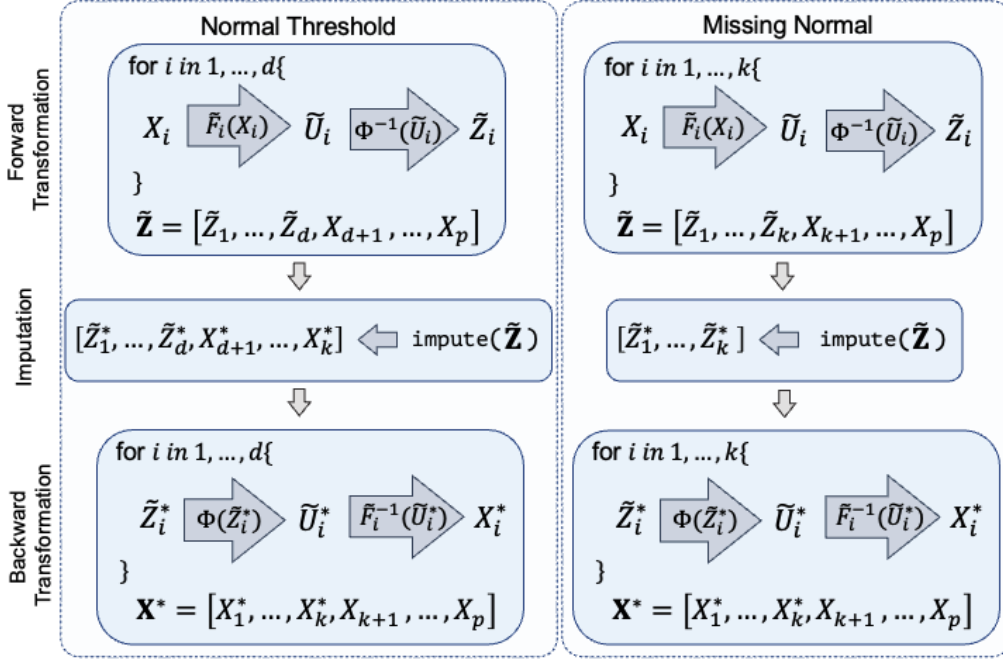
Normal Threshold

Missing Normal

Forward Transformation

for $i$ $in$ $1, \dots, d$\{

$X_i$ $\tilde{F}_i(X_i)$ $\tilde{U}_i$ $\Phi^{-1}(\tilde{U}_i)$ $\tilde{Z}_i$

\}

$\tilde{\mathbf{Z}} = [\tilde{Z}_1, \dots, \tilde{Z}_d, X_{d+1}, \dots, X_p]$

for $i$ $in$ $1, \dots, k$\{

$X_i$ $\tilde{F}_i(X_i)$ $\tilde{U}_i$ $\Phi^{-1}(\tilde{U}_i)$ $\tilde{Z}_i$

\}

$\tilde{\mathbf{Z}} = [\tilde{Z}_1, \dots, \tilde{Z}_k, X_{k+1}, \dots, X_p]$

Imputation

$[\tilde{Z}_1^*, \dots, \tilde{Z}_d^*, X_{d+1}^*, \dots, X_k^*]$ impute($\tilde{\mathbf{Z}}$)

$[\tilde{Z}_1^*, \dots, \tilde{Z}_k^*]$ impute($\tilde{\mathbf{Z}}$)

Backward Transformation

for $i$ $in$ $1, \dots, d$\{

$\tilde{Z}_i^*$ $\Phi(\tilde{Z}_i^*)$ $\tilde{U}_i^*$ $\tilde{F}_i^{-1}(\tilde{U}_i^*)$ $X_i^*$

\}

$\mathbf{X}^* = [X_1^*, \dots, X_k^*, X_{k+1}, \dots, X_p]$

for $i$ $in$ $1, \dots, k$\{

$\tilde{Z}_i^*$ $\Phi(\tilde{Z}_i^*)$ $\tilde{U}_i^*$ $\tilde{F}_i^{-1}(\tilde{U}_i^*)$ $X_i^*$

\}

$\mathbf{X}^* = [X_1^*, \dots, X_k^*, X_{k+1}, \dots, X_p]$